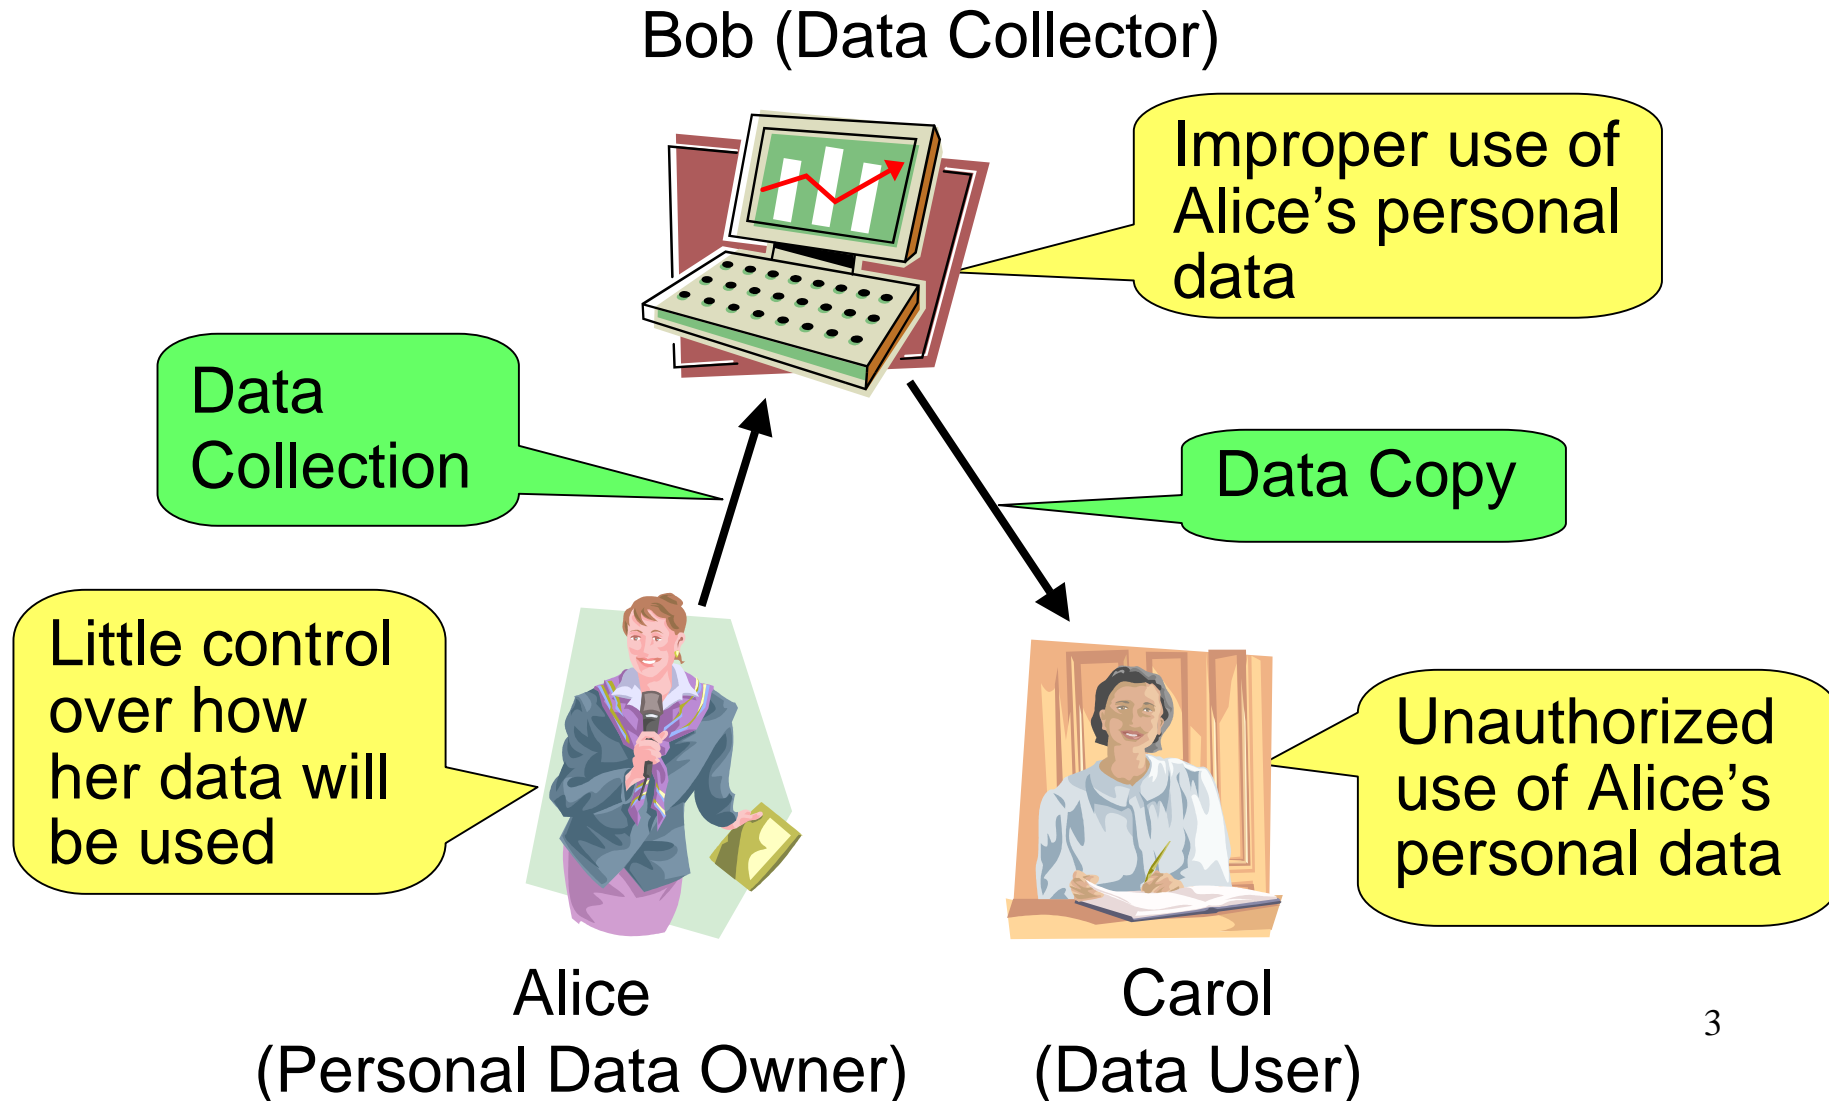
Bob (Data Collector)

Improper use of Alice’s personal data

Data Collection

Data Copy

Little control over how her data will be used

Unauthorized use of Alice’s personal data

Alice
(Personal Data Owner)

Carol
(Data User)

3